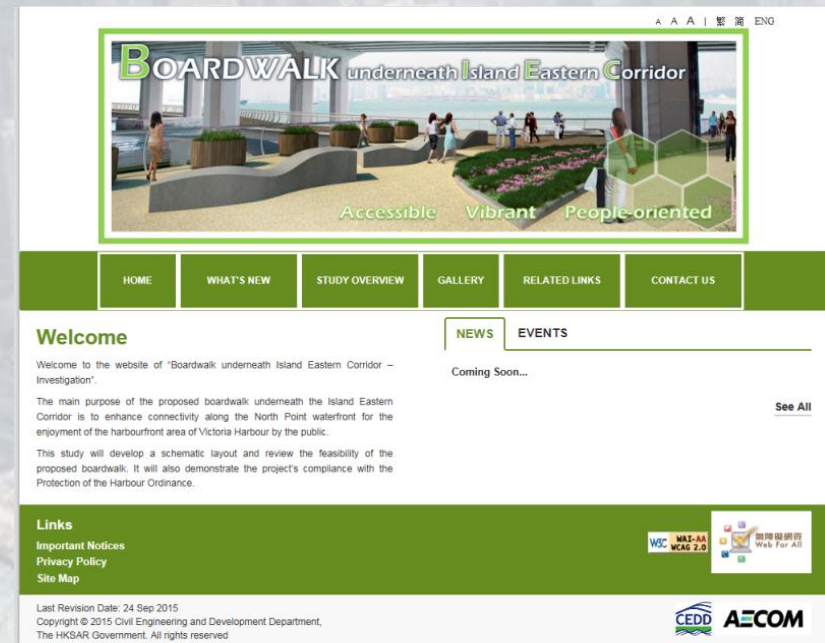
A A A | 繁 簡 ENG

BOARDWALK underneath Island Eastern Corridor

Accessible Vibrant People-oriented

HOME
WHAT'S NEW
STUDY OVERVIEW
GALLERY
RELATED LINKS
CONTACT US

Welcome

Welcome to the website of "Boardwalk underneath Island Eastern Corridor – Investigation".

The main purpose of the proposed boardwalk underneath the Island Eastern Corridor is to enhance connectivity along the North Point waterfront for the enjoyment of the harbourfront area of Victoria Harbour by the public.

This study will develop a schematic layout and review the feasibility of the proposed boardwalk. It will also demonstrate the project's compliance with the Protection of the Harbour Ordinance.

NEWS
EVENTS

Coming Soon...

See All

Links
Important Notices
Privacy Policy
Site Map

W3C WAI-AA WCAG 2.0

無障礙網頁 Web For All

Last Revision Date: 24 Sep 2015
Copyright © 2015 Civil Engineering and Development Department, The HKSAR Government. All rights reserved

CEDD AECOM